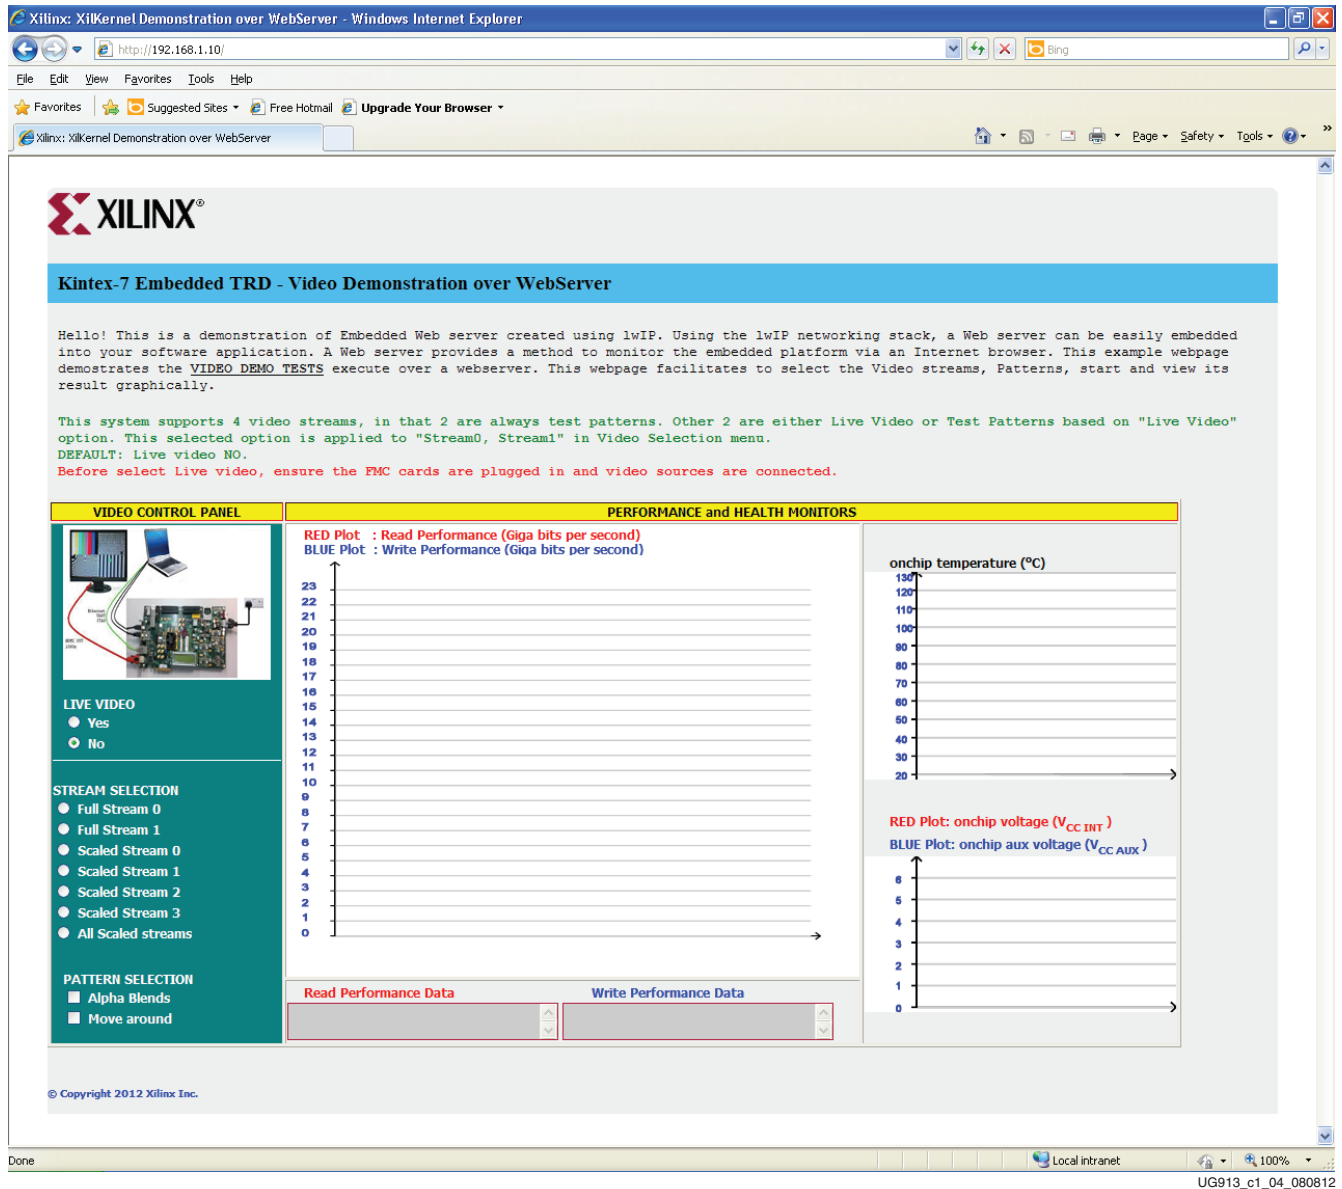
Xilinx: XilKernel Demonstration over WebServer - Windows Internet Explorer

http://192.168.1.10/

Bing

File Edit View Favorites Tools Help

Favorites Suggested Sites Free Hotmail Upgrade Your Browser

Xilinx: XilKernel Demonstration over WebServer

Page Safety Tools

XILINX®

Kintex-7 Embedded TRD - Video Demonstration over WebServer

Hello! This is a demonstration of Embedded Web server created using lwIP. Using the lwIP networking stack, a Web server can be easily embedded into your software application. A Web server provides a method to monitor the embedded platform via an Internet browser. This example webpage demostrates the VIDEO DEMO TESTS execute over a webserver. This webpage facilitates to select the Video streams, Patterns, start and view its result graphically.

This system supports 4 video streams, in that 2 are always test patterns. Other 2 are either Live Video or Test Patterns based on "Live Video" option. This selected option is applied to "Stream0, Stream1" in Video Selection menu.
DEFAULT: Live video NO.
Before select Live video, ensure the FMC cards are plugged in and video sources are connected.

VIDEO CONTROL PANEL

PERFORMANCE and HEALTH MONITORS

LIVE VIDEO
Yes
No

STREAM SELECTION
Full Stream 0
Full Stream 1
Scaled Stream 0
Scaled Stream 1
Scaled Stream 2
Scaled Stream 3
All Scaled streams

PATTERN SELECTION
Alpha Blends
Move around

RED Plot : Read Performance (Giga bits per second)
BLUE Plot : Write Performance (Giga bits per second)

23 22 21 20 19 18 17 16 15 14 13 12 11 10 9 8 7 6 5 4 3 2 1 0

Read Performance Data
Write Performance Data

onchip temperature (°C)
130 120 110 100 90 80 70 60 50 40 30 20

RED Plot: onchip voltage ($V_{CC\ INT}$)
BLUE Plot: onchip aux voltage ($V_{CC\ AUX}$)
6 5 4 3 2 1 0

© Copyright 2012 Xilinx Inc.

Done
Local intranet
100%

UG913_c1_04_080812